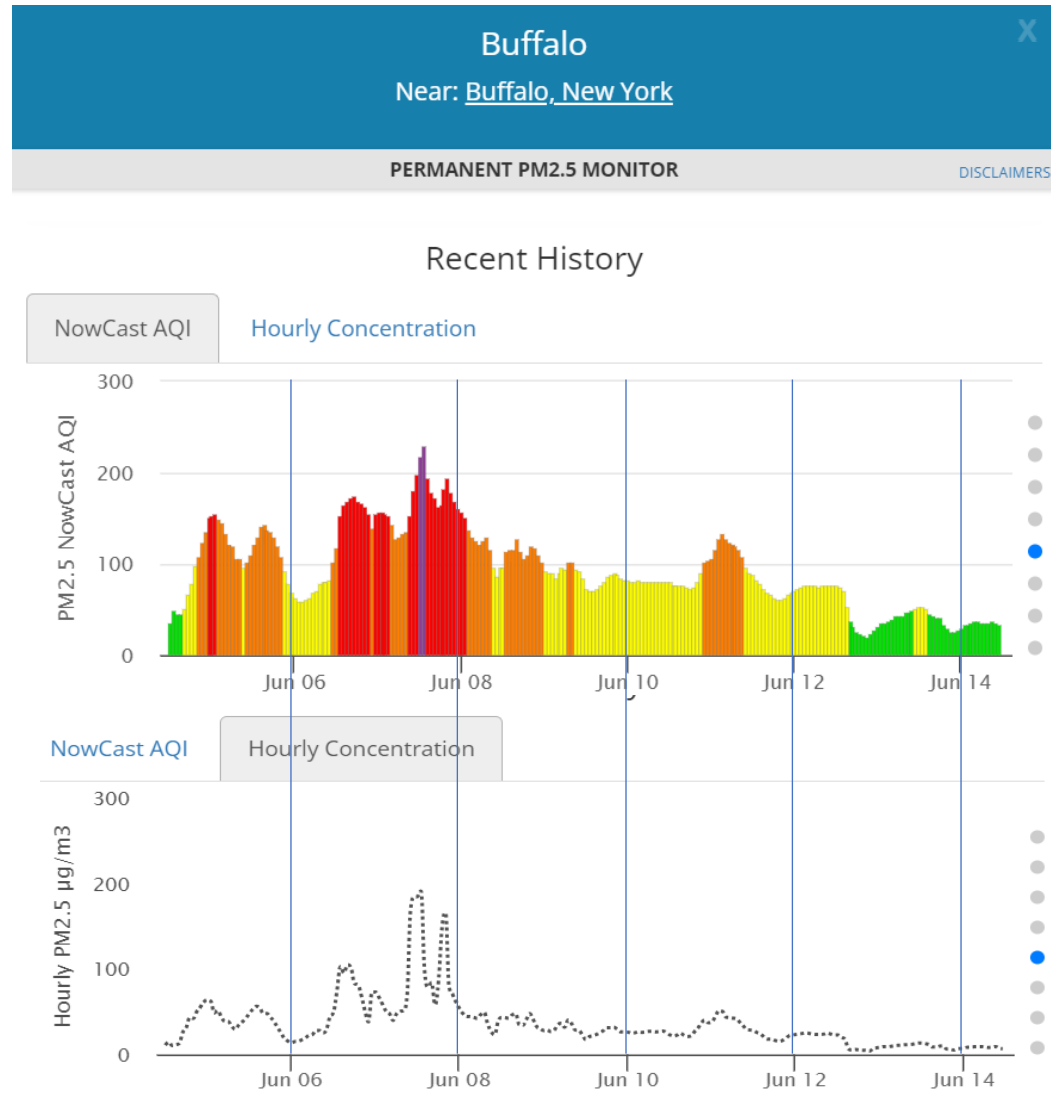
Buffalo

Near: Buffalo, New York

X

PERMANENT PM2.5 MONITOR

DISCLAIMERS

Recent History

NowCast AQI

Hourly Concentration

PM2.5 NowCast AQI

300

200

100

0

Jun 06

Jun 08

Jun 10

Jun 12

Jun 14

NowCast AQI

Hourly Concentration

Hourly PM2.5 µg/m3

300

200

100

0

Jun 06

Jun 08

Jun 10

Jun 12

Jun 14